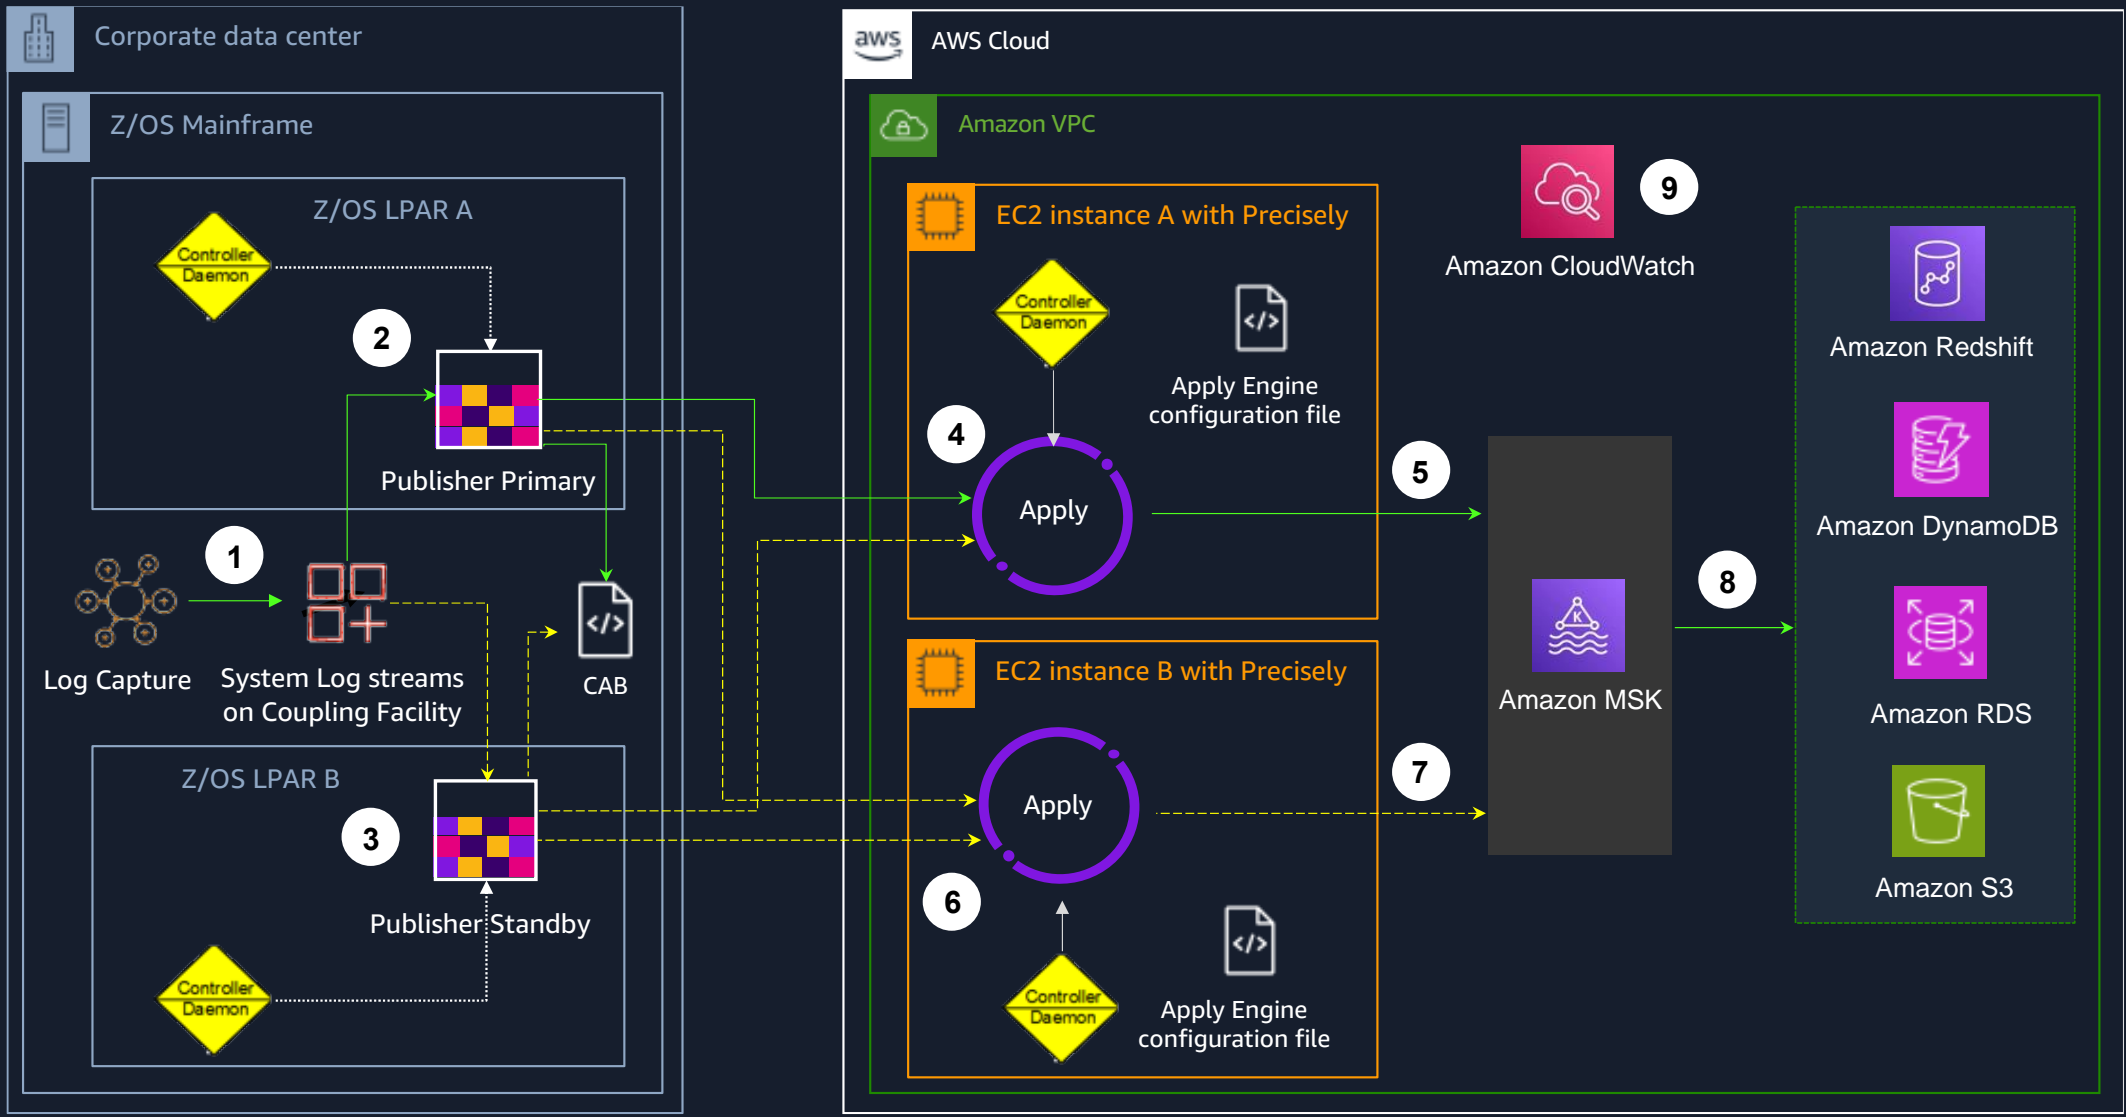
Corporate data center

Z/OS Mainframe

Z/OS LPAR A

Controller Daemon

2

Publisher Primary

1

Log Capture

System Log streams on Coupling Facility

CAB

Z/OS LPAR B

3

Publisher Standby

Controller Daemon

aws

AWS Cloud

Amazon VPC

EC2 instance A with Precisely

Controller Daemon

Apply Engine configuration file

4

Apply

5

Amazon CloudWatch

9

EC2 instance B with Precisely

Apply

7

6

Controller Daemon

Apply Engine configuration file

Amazon MSK

8

Amazon Redshift

Amazon DynamoDB

Amazon RDS

Amazon S3